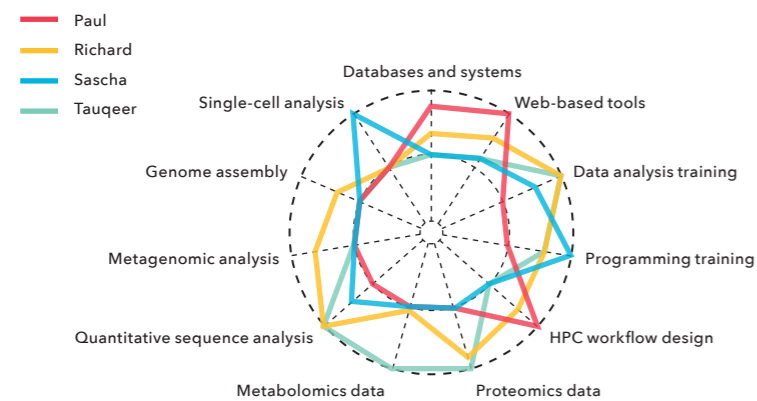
Paul
Richard
Sascha
Tauqeer

Databases and systems
Web-based tools
Data analysis training
Programming training
HPC workflow design
Proteomics data
Metabolomics data
Quantitative sequence analysis
Metagenomic analysis
Genome assembly
Single-cell analysis